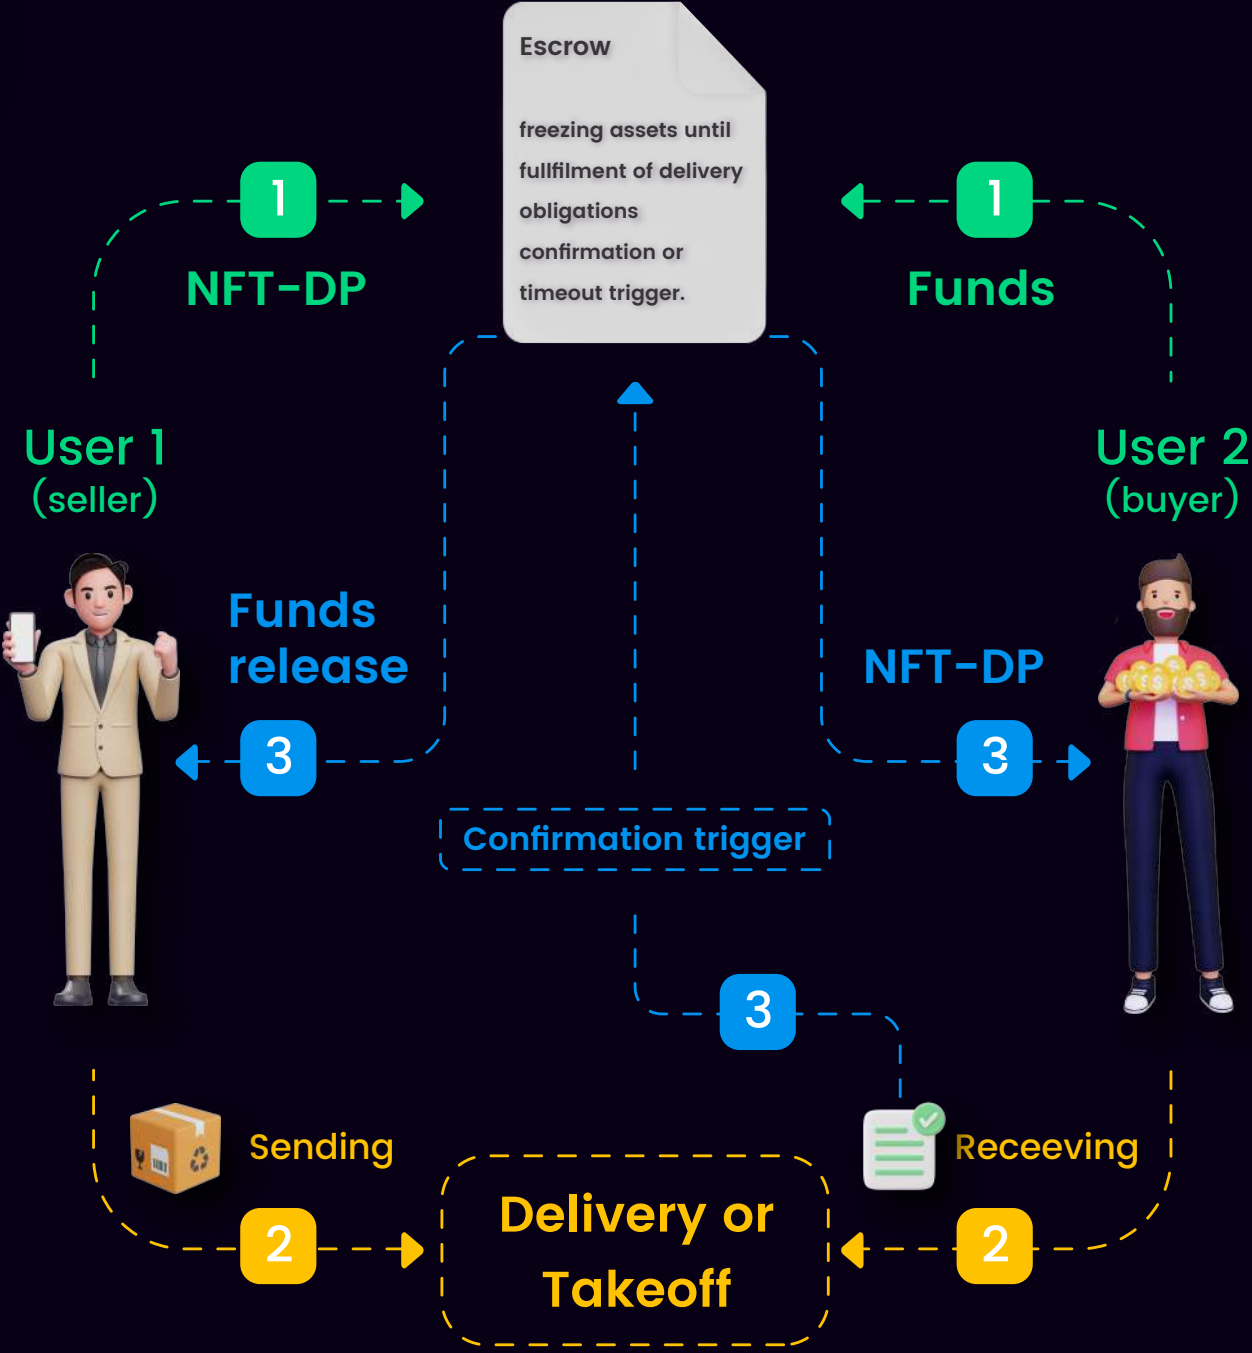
Escrow

freezing assets until fullfilment of delivery obligations confirmation or timeout trigger.

1

NFT-DP

1

Funds

User 1
(seller)

User 2
(buyer)

Funds release

3

NFT-DP

3

Confirmation trigger

3

Sending

Receeving

2

Delivery or Takeoff

2